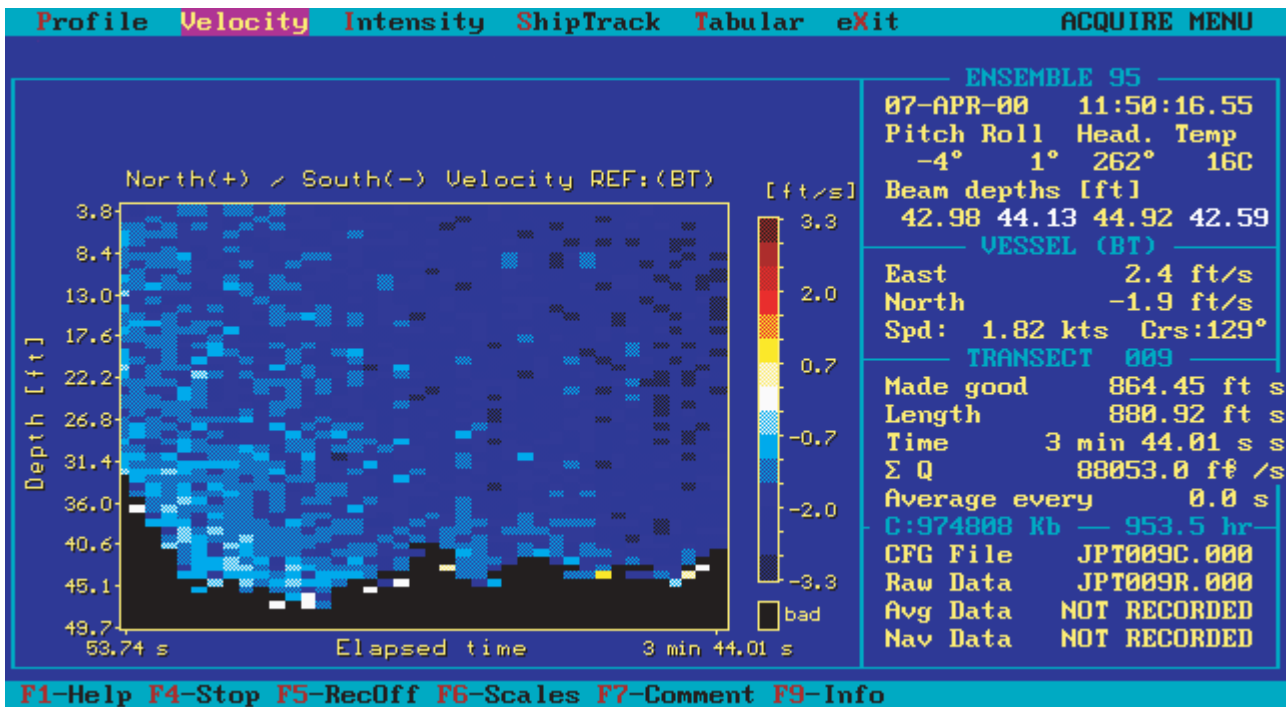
Profile Velocity Intensity ShipTrack Tabular eXit ACQUIRE MENU

North(+) / South(-) Velocity REF:(BT)

[ft/s]

3.3
2.0
0.7
-0.7
-2.0
-3.3
bad

Depth [ft]

3.8
8.4
13.0
17.6
22.2
26.8
31.4
36.0
40.6
45.1
49.7

53.74 s Elapsed time 3 min 44.01 s

ENSEMBLE 95
07-APR-00 11:50:16.55
Pitch Roll Head. Temp
-4° 1° 262° 16C
Beam depths [ft]
42.98 44.13 44.92 42.59

VESSEL (BT)
East 2.4 ft/s
North -1.9 ft/s
Spd: 1.82 kts Crs:129°

TRANSECT 009
Made good 864.45 ft s
Length 880.92 ft s
Time 3 min 44.01 s s
Σ Q 88053.0 f$t^3$ /s
Average every 0.0 s

C:974808 Kb — 953.5 hr
CFG File JPT009C.000
Raw Data JPT009R.000
Avg Data NOT RECORDED
Nav Data NOT RECORDED

F1-Help F4-Stop F5-RecOff F6-Scales F7-Comment F9-Info